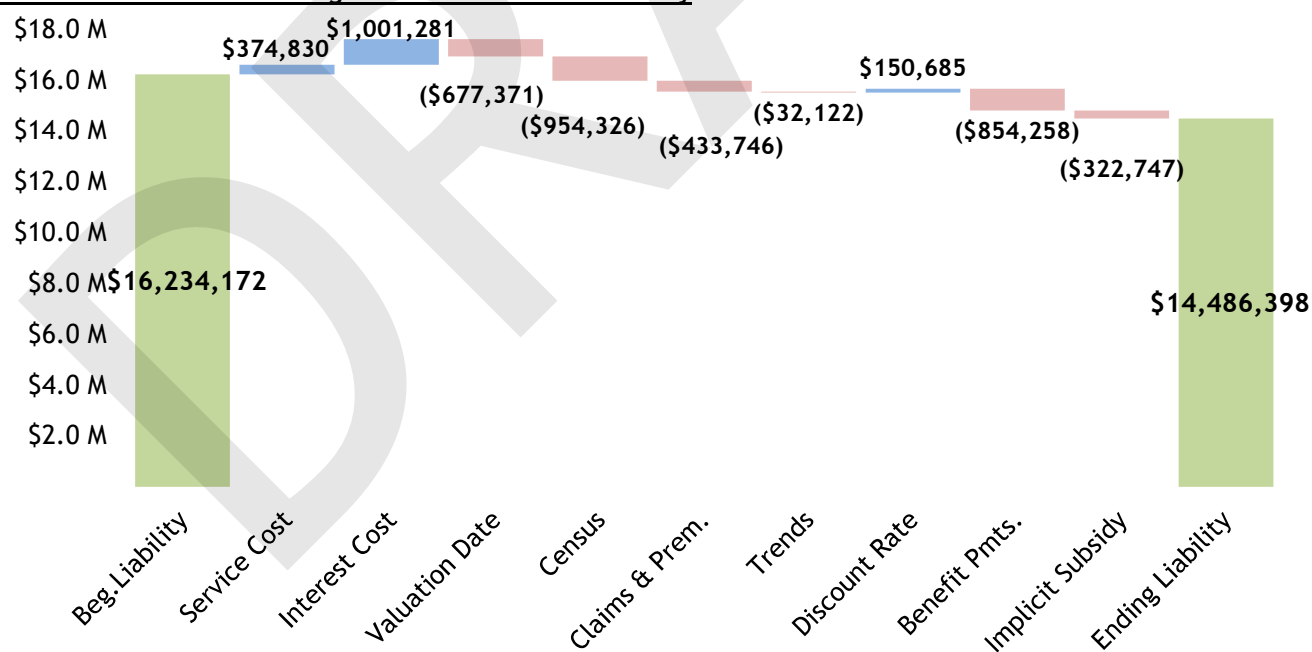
$18.0 M
$16.0 M
$14.0 M
$12.0 M
$10.0 M
$8.0 M
$6.0 M
$4.0 M
$2.0 M

$16,234,172
$374,830
$1,001,281
($677,371)
($954,326)
($433,746)
($32,122)
$150,685
($854,258)
($322,747)
$14,486,398

Beg.Liability
Service Cost
Interest Cost
Valuation Date
Census
Claims & Prem.
Trends
Discount Rate
Benefit Pmts.
Implicit Subsidy
Ending Liability

DR